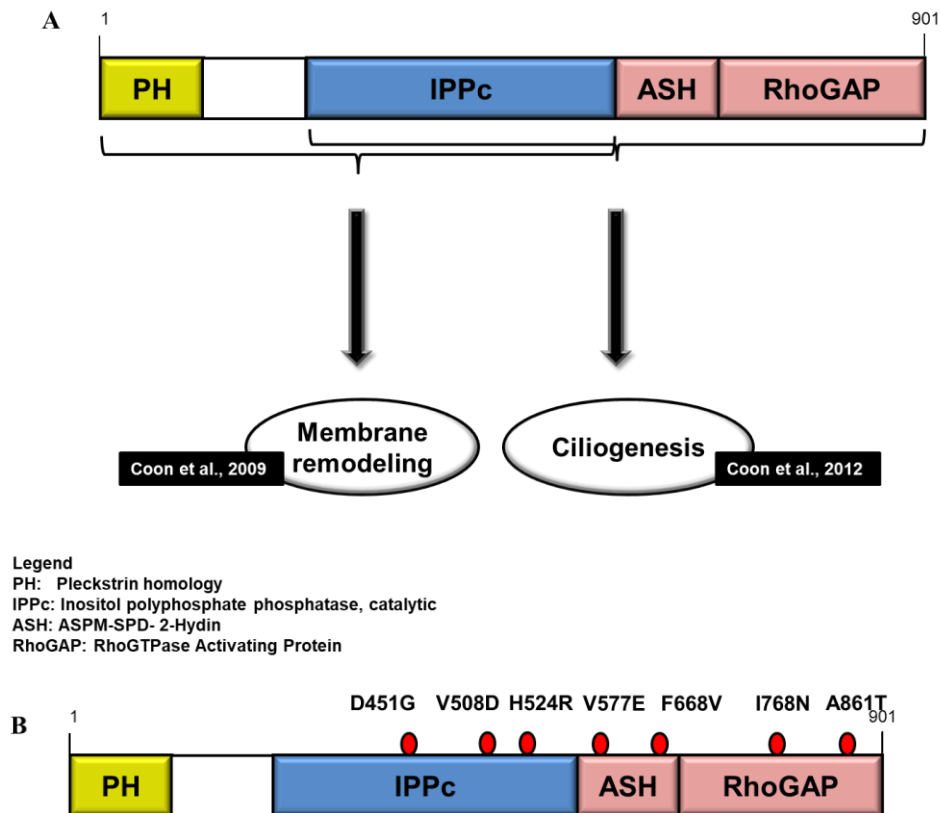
A

1

901

PH

IPPc

ASH

RhoGAP

Membrane remodeling

Coon et al., 2009

Ciliogenesis

Coon et al., 2012

Legend
PH: Pleckstrin homology
IPPc: Inositol polyphosphate phosphatase, catalytic
ASH: ASPM-SPD- 2-Hydin
RhoGAP: RhoGTPase Activating Protein

B

1

D451G V508D H524R V577E F668V I768N A861T

901

PH

IPPc

ASH

RhoGAP